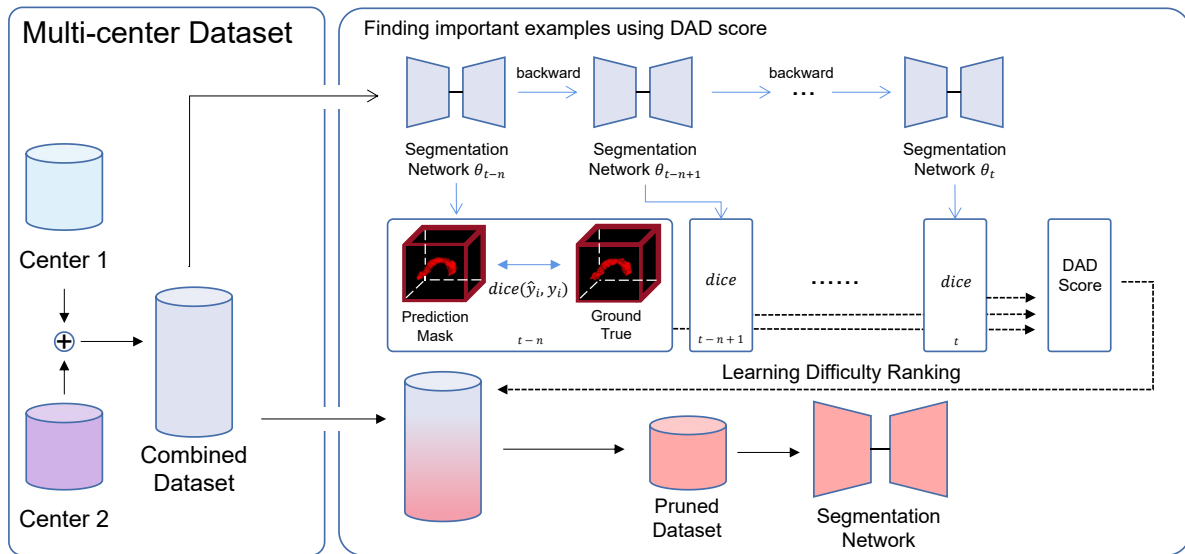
Multi-center Dataset

Center 1

Center 2

Combined Dataset

Finding important examples using DAD score

backward

backward

...

Segmentation Network $\theta_{t-n}$

Segmentation Network $\theta_{t-n+1}$

Segmentation Network $\theta_t$

Prediction Mask

$dice(\hat{y}_i, y_i)$

Ground True

$t-n$

$dice$

$t-n+1$

......

$dice$

$t$

DAD Score

Learning Difficulty Ranking

Pruned Dataset

Segmentation Network